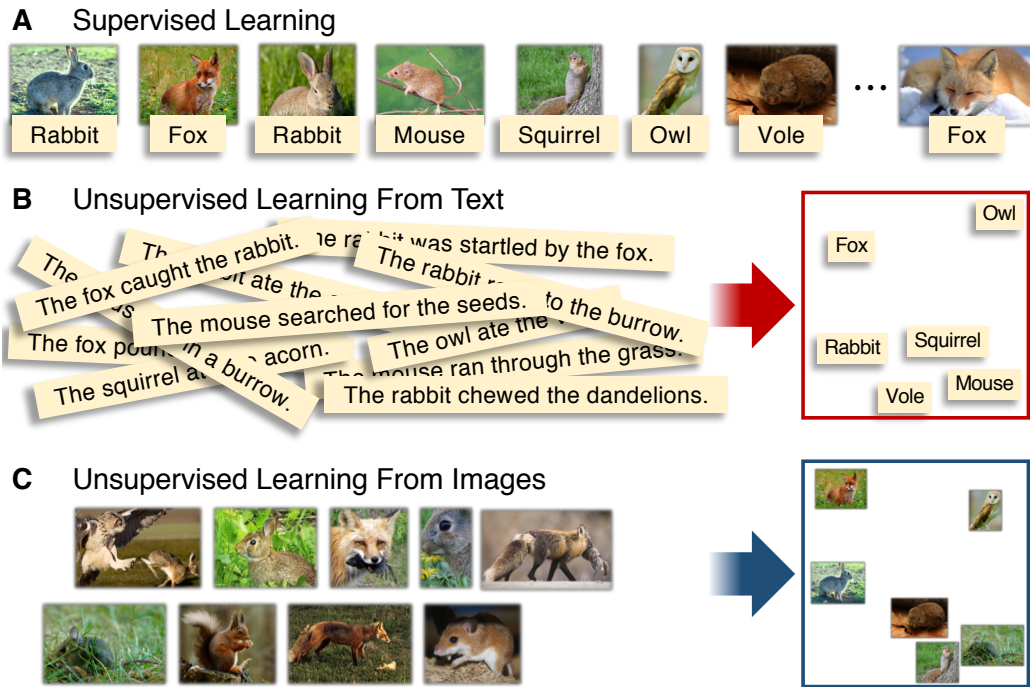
A Supervised Learning

Rabbit Fox Rabbit Mouse Squirrel Owl Vole … Fox

B Unsupervised Learning From Text

The fox caught the rabbit.
The rabbit was startled by the fox.
The rabbit ate the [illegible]
The rabbit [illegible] to the burrow.
The mouse searched for the seeds.
The owl ate the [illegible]
The fox pounced in a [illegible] acorn.
The mouse ran through the grass.
The squirrel at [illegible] a burrow.
The rabbit chewed the dandelions.

Owl
Fox
Rabbit
Squirrel
Mouse
Vole

C Unsupervised Learning From Images